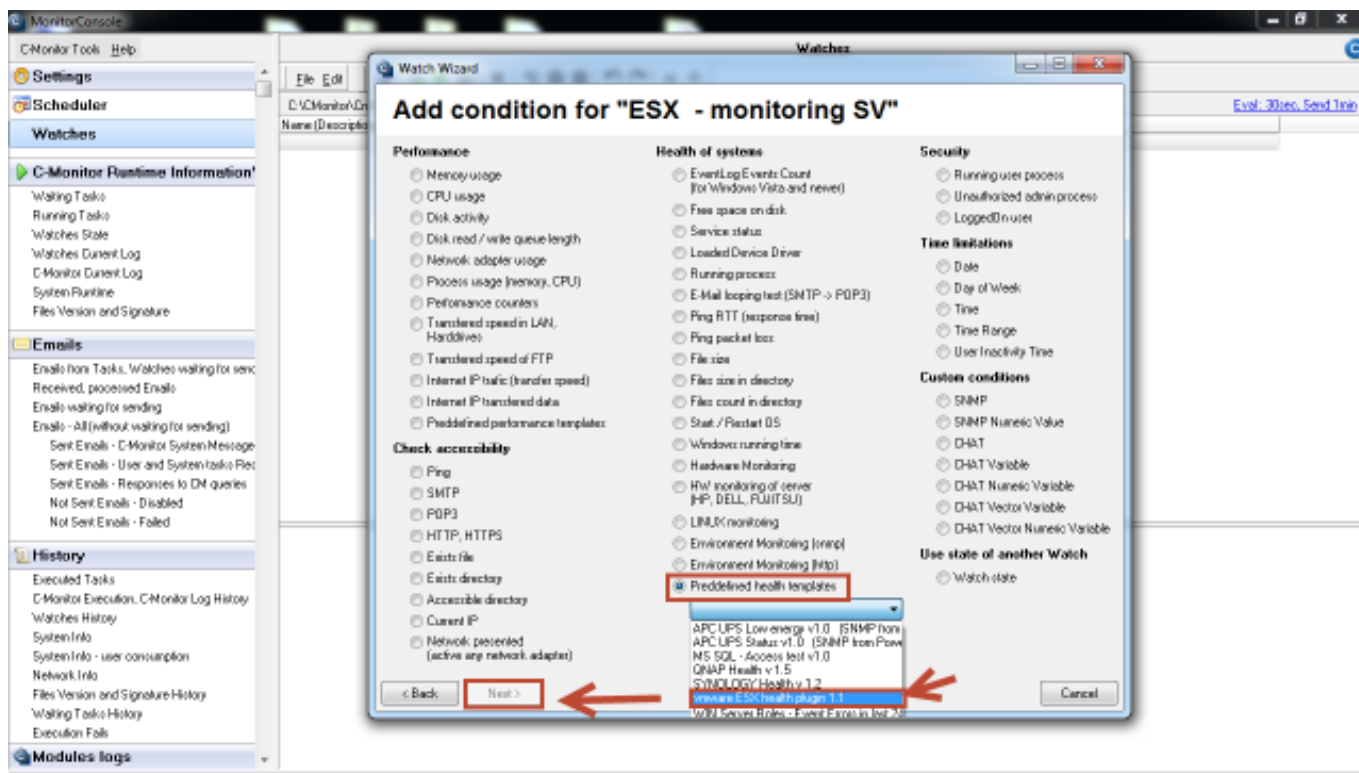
MonitorConsole

C-Monitor Tools Help

Settings
Scheduler
Watches

C-Monitor Runtime Information
Waiting Tasks
Running Tasks
Watches State
Watches Current Log
C-Monitor Current Log
System Runtime
Files Version and Signature

Emails
Emails from Tasks, Watches waiting for senc
Received, processed Emails
Emails waiting for sending
Emails - All (without waiting for sending)
Sent Emails - C-Monitor System Message
Sent Emails - User and System tasks Rec
Sent Emails - Responses to CM queries
Not Sent Emails - Disabled
Not Sent Emails - Failed

History
Executed Tasks
C-Monitor Execution, C-Monitor Log History
Watches History
System Info
System Info - user consumption
Network Info
Files Version and Signature History
Waiting Tasks History
Execution Fails

Modules logs

Watches
File Edit
C:\CMonitor\Cr
Name (Descriptio
Eval: 30sec, Send 1min

Watch Wizard

Add condition for "ESX - monitoring SV"

Performance
Memory usage
CPU usage
Disk activity
Disk read / write queue length
Network adapter usage
Process usage (memory, CPU)
Performance counters
Transfered speed in LAN, Harddrives
Transfered speed of FTP
Internet IP trafic (transfer speed)
Internet IP transfered data
Predefined performance templates

Check accessibility
Ping
SMTP
POP3
HTTP, HTTPS
Exists file
Exists directory
Accessible directory
Current IP
Network presented (active any network adapter)

Health of systems
EventLog Events Count (for Windows Vista and newer)
Free space on disk
Service status
Loaded Device Driver
Running process
E-Mail looping test (SMTP -> POP3)
Ping RTT (response time)
Ping packet loss
File size
Files size in directory
Files count in directory
Start / Restart OS
Windows running time
Hardware Monitoring
HW monitoring of server (HP, DELL, FUJITSU)
LINUX monitoring
Environment Monitoring (snmp)
Environment Monitoring (http)
Predefined health templates

APC UPS Low energy v1.0 (SNMP from
APC UPS Status v1.0 (SNMP from Powe
MS SQL - Access test v1.0
QNAP Health v 1.5
SYNOLOGY Health v 1.2
vmware ESX health plugin 1.1
WIN Server Roles - Event Errors in last 24

Security
Running user process
Unauthorized admin process
LoggedOn user

Time limitations
Date
Day of Week
Time
Time Range
User Inactivity Time

Custom conditions
SNMP
SNMP Numeric Value
CHAT
CHAT Variable
CHAT Numeric Variable
CHAT Vector Variable
CHAT Vector Numeric Variable

Use state of another Watch
Watch state

< Back
Next >
Cancel